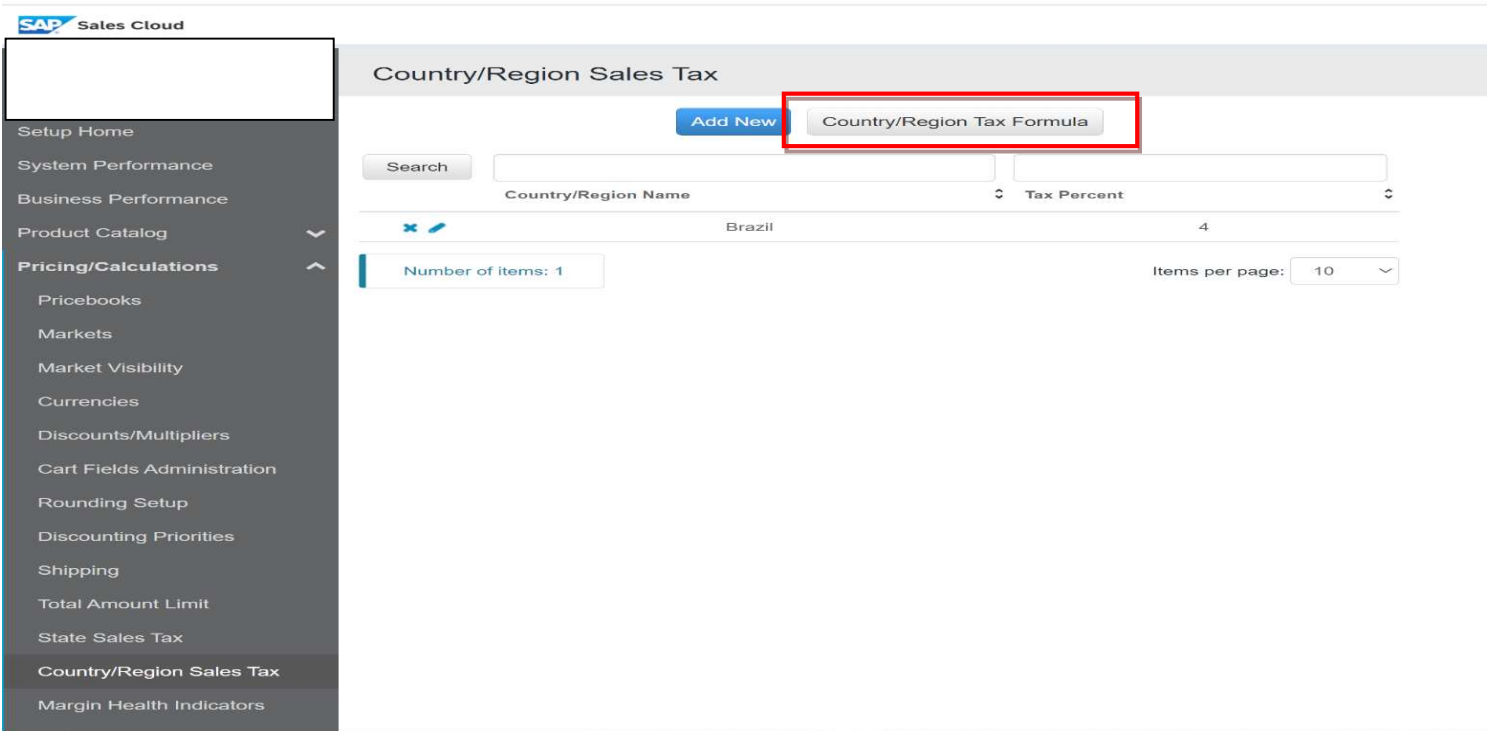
SAP Sales Cloud

Setup Home
System Performance
Business Performance
Product Catalog
Pricing/Calculations
Pricebooks
Markets
Market Visibility
Currencies
Discounts/Multipliers
Cart Fields Administration
Rounding Setup
Discounting Priorities
Shipping
Total Amount Limit
State Sales Tax
Country/Region Sales Tax
Margin Health Indicators

Country/Region Sales Tax

Add New
Country/Region Tax Formula

Search

| | Country/Region Name | Tax Percent |
|---|---|---|
| | Brazil | 4 |

Number of items: 1

Items per page: 10